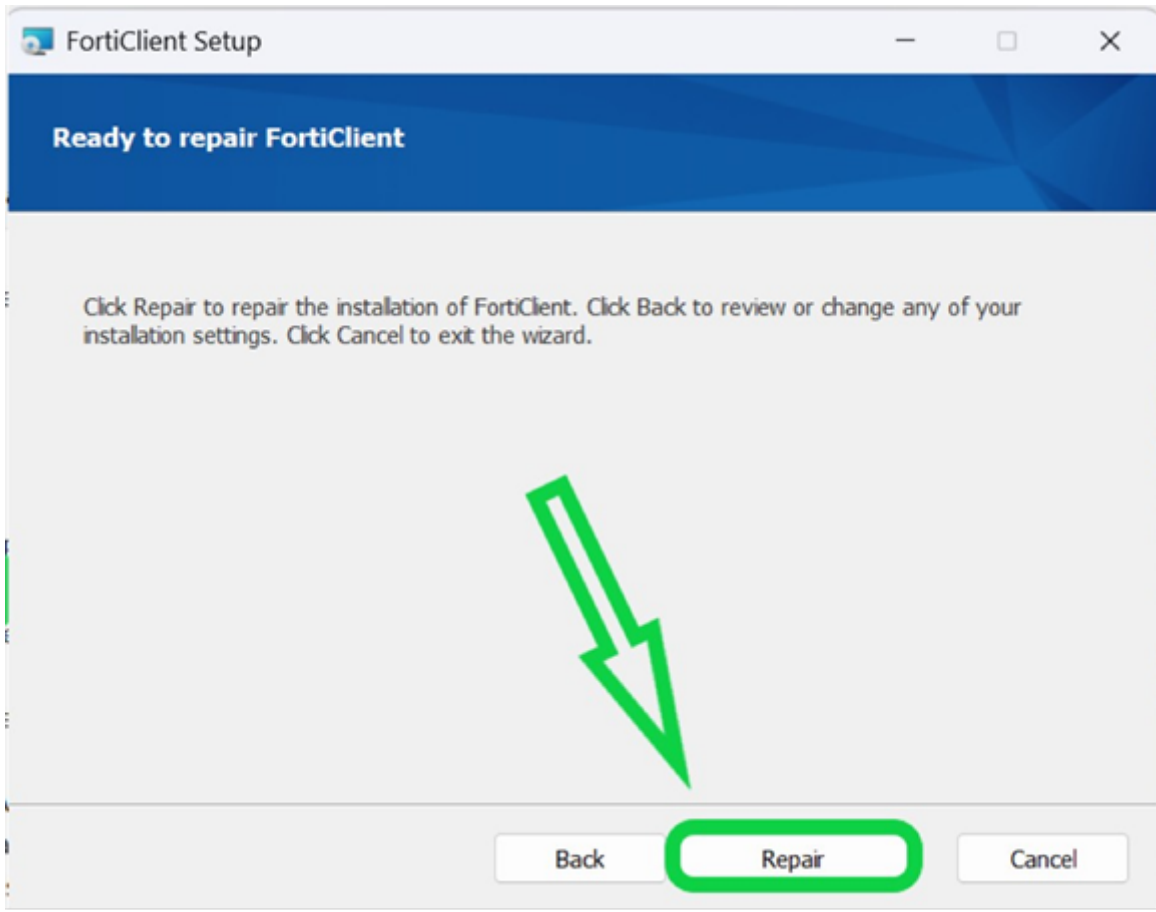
FortiClient Setup

Ready to repair FortiClient

Click Repair to repair the installation of FortiClient. Click Back to review or change any of your installation settings. Click Cancel to exit the wizard.

Back Repair Cancel